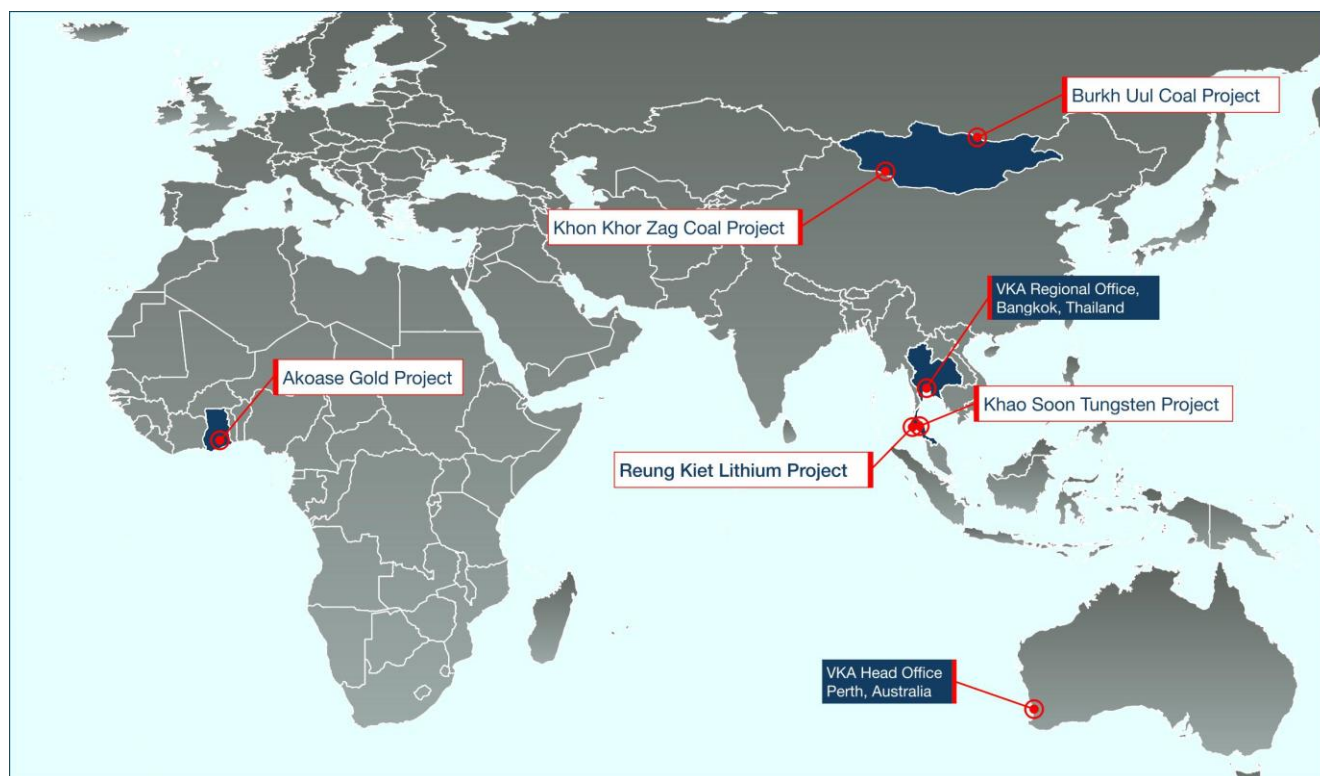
Burkh Uul Coal Project

Khon Khor Zag Coal Project

VKA Regional Office, Bangkok, Thailand

Akoase Gold Project

Khao Soon Tungsten Project

Reung Kiet Lithium Project

VKA Head Office Perth, Australia